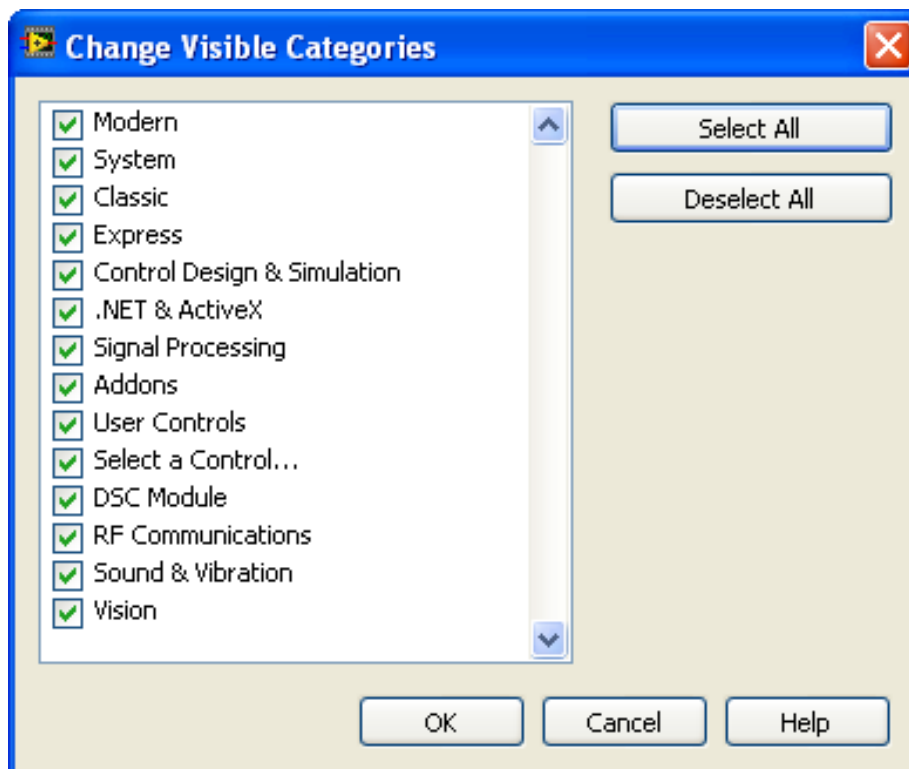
Change Visible Categories

Modern
System
Classic
Express
Control Design & Simulation
.NET & ActiveX
Signal Processing
Addons
User Controls
Select a Control...
DSC Module
RF Communications
Sound & Vibration
Vision

Select All
Deselect All

OK
Cancel
Help